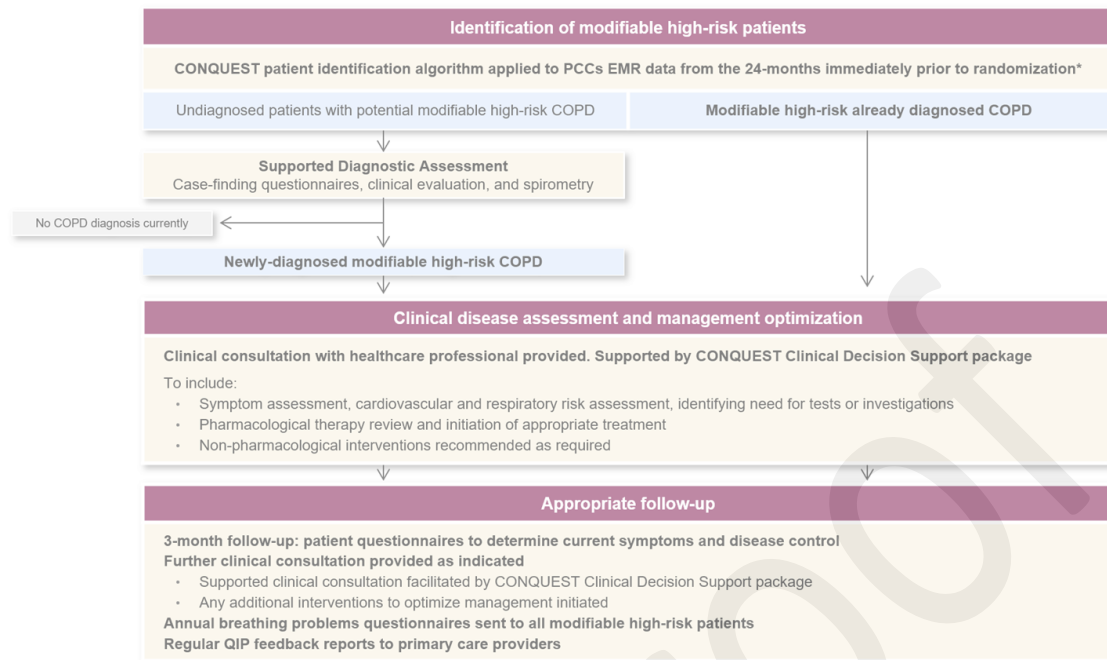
Identification of modifiable high-risk patients

CONQUEST patient identification algorithm applied to PCCs EMR data from the 24-months immediately prior to randomization*

Undiagnosed patients with potential modifiable high-risk COPD

Modifiable high-risk already diagnosed COPD

Supported Diagnostic Assessment
Case-finding questionnaires, clinical evaluation, and spirometry

No COPD diagnosis currently

Newly-diagnosed modifiable high-risk COPD

Clinical disease assessment and management optimization

Clinical consultation with healthcare professional provided. Supported by CONQUEST Clinical Decision Support package

To include:
• Symptom assessment, cardiovascular and respiratory risk assessment, identifying need for tests or investigations
• Pharmacological therapy review and initiation of appropriate treatment
• Non-pharmacological interventions recommended as required

Appropriate follow-up

3-month follow-up: patient questionnaires to determine current symptoms and disease control
Further clinical consultation provided as indicated
• Supported clinical consultation facilitated by CONQUEST Clinical Decision Support package
• Any additional interventions to optimize management initiated
Annual breathing problems questionnaires sent to all modifiable high-risk patients
Regular QIP feedback reports to primary care providers